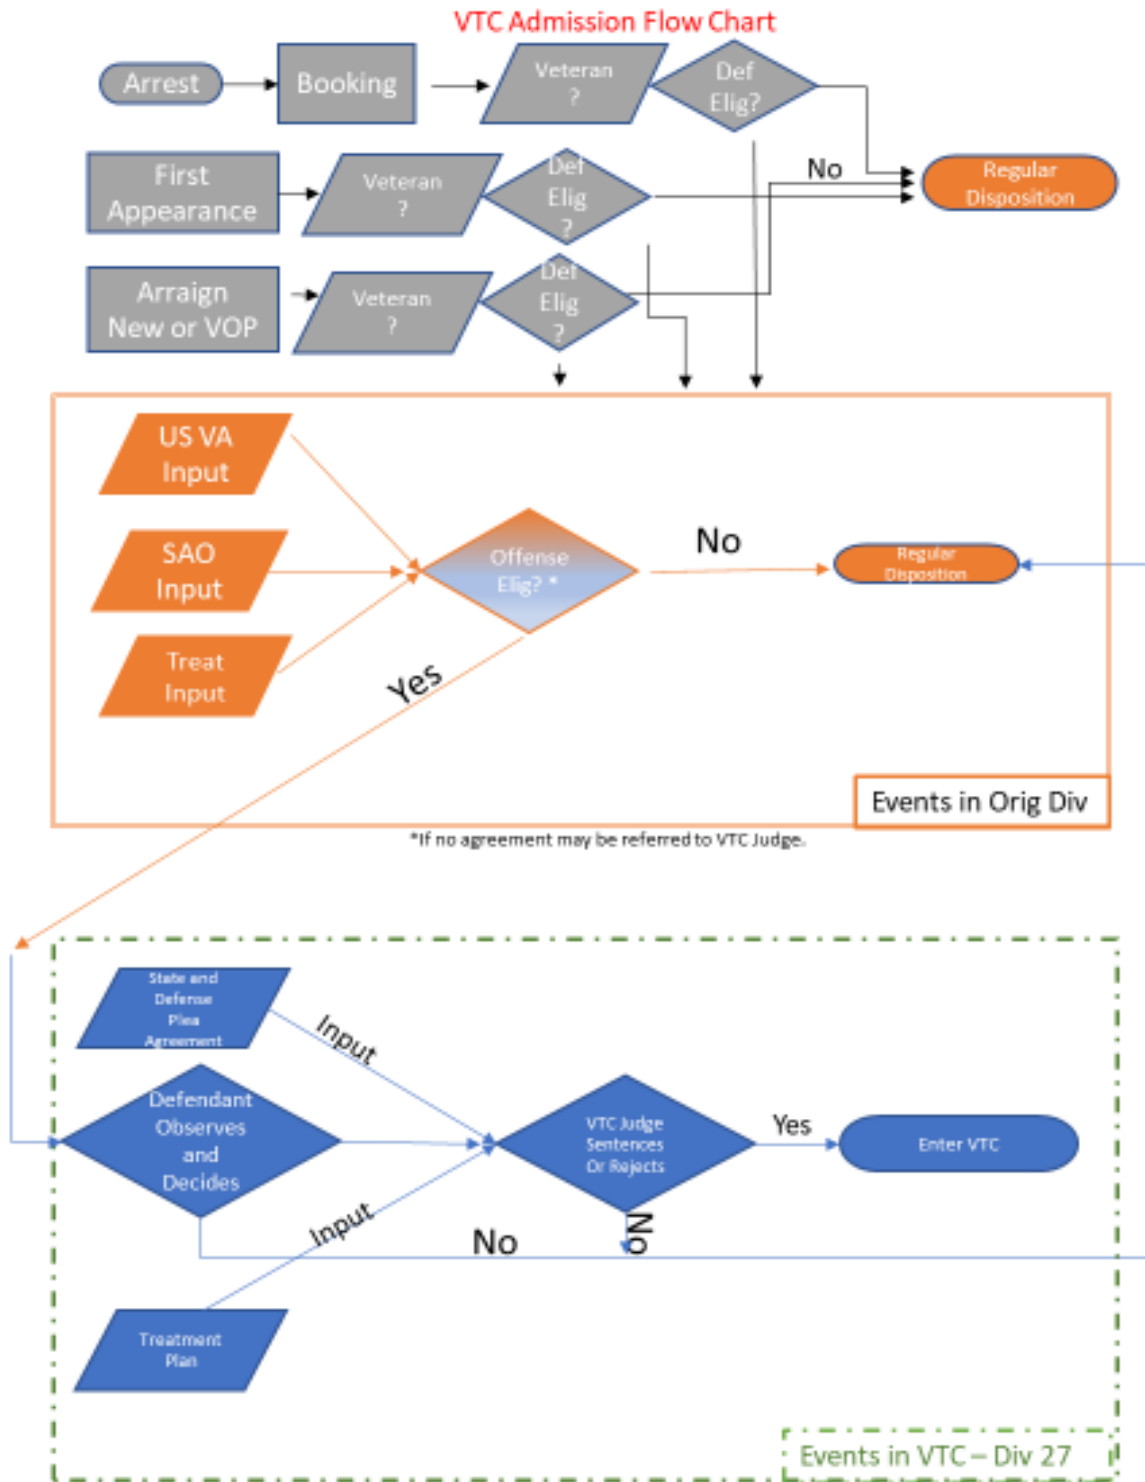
VTC Admission Flow Chart

Arrest

Booking

Veteran ?

Def Elig?

First Appearance

Veteran ?

Def Elig ?

No

Regular Disposition

Arraign New or VOP

Veteran ?

Def Elig ?

US VA Input

SAO Input

Treat Input

Offense Elig? *

No

Regular Disposition

Yes

Events in Orig Div

*If no agreement may be referred to VTC Judge.

State and Defense Plea Agreement

Input

Defendant Observes and Decides

VTC Judge Sentences Or Rejects

Yes

Enter VTC

Input

No

No

Treatment Plan

Events in VTC – Div 27